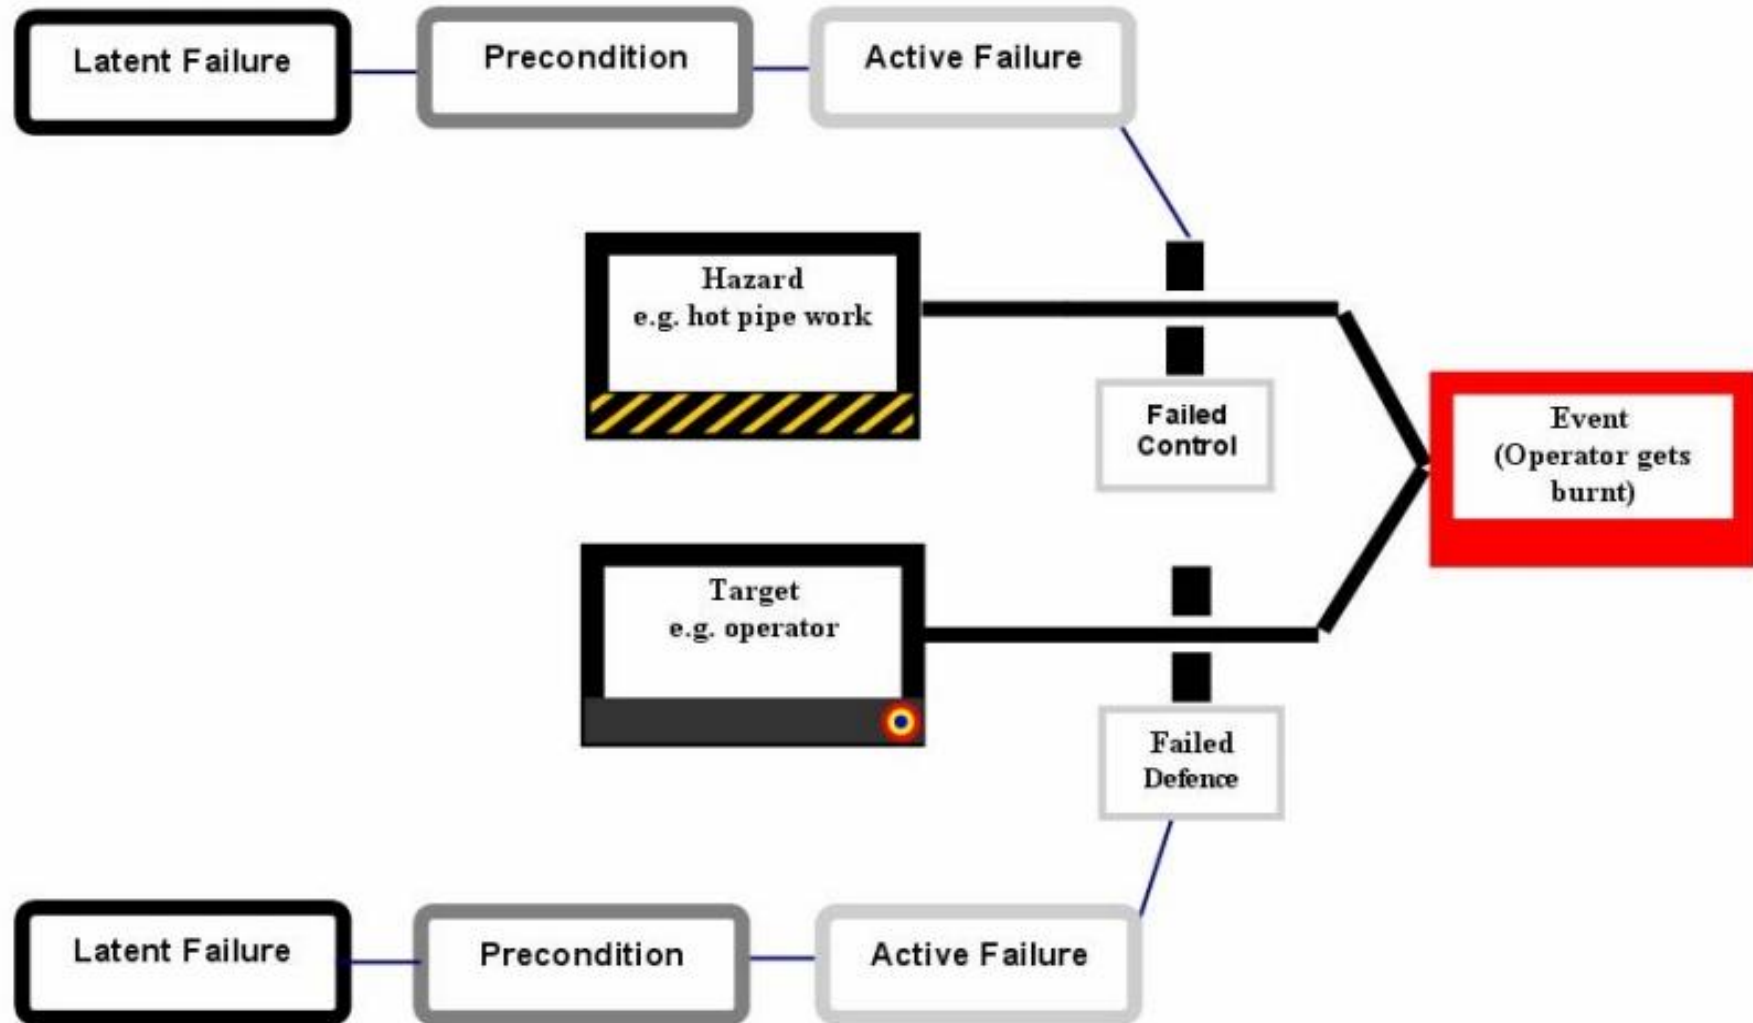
Latent Failure

Precondition

Active Failure

Hazard
e.g. hot pipe work

Failed
Control

Event
(Operator gets
burnt)

Target
e.g. operator

Failed
Defence

Latent Failure

Precondition

Active Failure